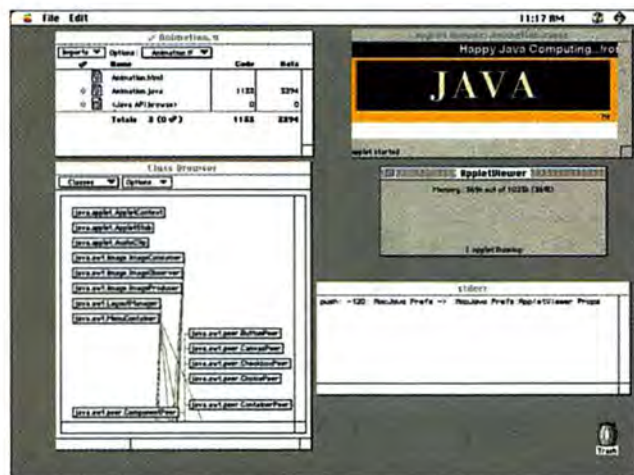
File Edit

11:17 AM

Animation.π

Inports ▼ Options: Animation.π ▼

Name Code Data

Animation.html

Animation.java 1152 2294

<Java API browser> 0 0

Totals 3 (0 of 3) 1152 2294

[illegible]

Happy Java Computing...fro

JAVA

applet started

AppletViewer

Memory: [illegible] out of 1025k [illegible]

1 applet Running

Class Browser

Classes ▼ Options ▼

java.applet.AppletContext

java.applet.AppletStub

java.applet.AudioClip

java.awt.image.ImageConsumer

java.awt.image.ImageObserver

java.awt.image.ImageProducer

java.awt.LayoutManager

java.awt.MenuContainer

java.awt.peer.ButtonPeer

java.awt.peer.CanvasPeer

java.awt.peer.CheckboxPeer

java.awt.peer.ChoicePeer

java.awt.peer.ComponentPeer

java.awt.peer.ContainerPeer

stderr

push: -120 MacJava Prefs -> MacJava Prefs AppletViewer Props

Trash